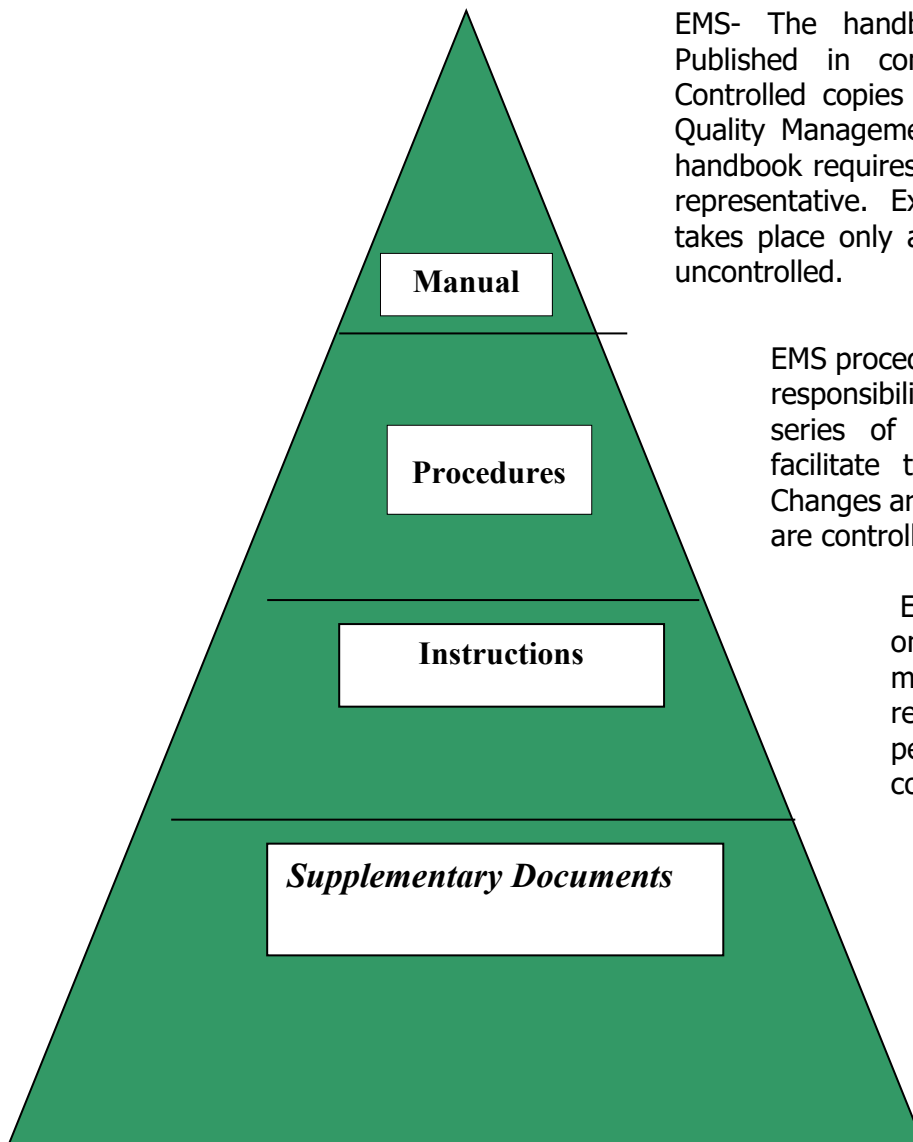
EMS- The handb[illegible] Published in co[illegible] Controlled copies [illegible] Quality Manageme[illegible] handbook requires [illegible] representative. Ex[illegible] takes place only a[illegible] uncontrolled.

Manual

EMS proced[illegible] responsibili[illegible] series of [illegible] facilitate t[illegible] Changes ar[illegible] are controll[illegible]

Procedures

E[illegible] or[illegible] m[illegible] re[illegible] pe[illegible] co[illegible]

Instructions

Supplementary Documents